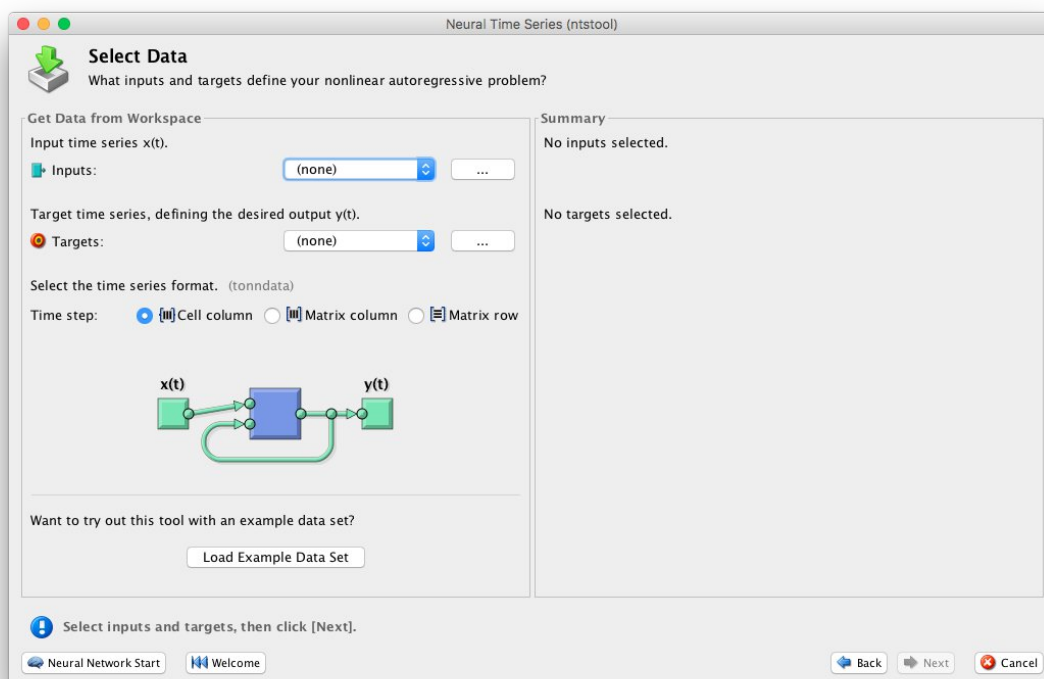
Neural Time Series (ntstool)

Select Data
What inputs and targets define your nonlinear autoregressive problem?

Get Data from Workspace

Input time series x(t).

Inputs: (none) ...

Target time series, defining the desired output y(t).

Targets: (none) ...

Select the time series format. (tonndata)

Time step: Cell column Matrix column Matrix row

x(t)

y(t)

Want to try out this tool with an example data set?

Load Example Data Set

Summary

No inputs selected.

No targets selected.

Select inputs and targets, then click [Next].

Neural Network Start Welcome Back Next Cancel